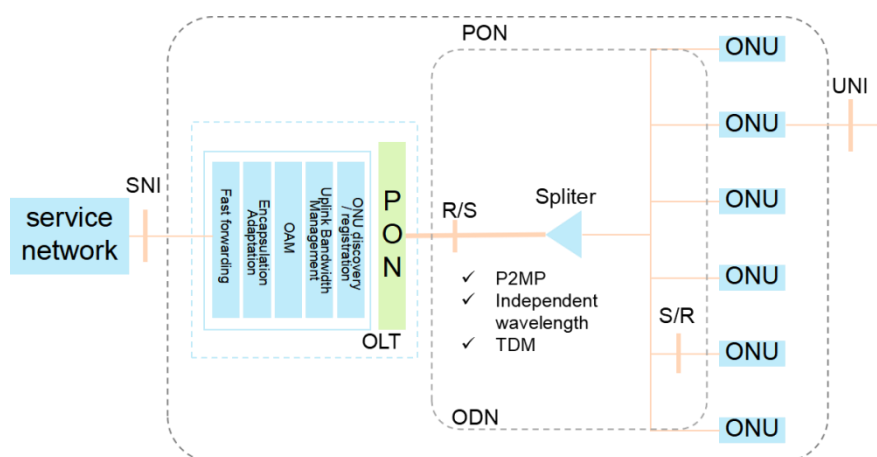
PON

ONU

UNI

ONU

SNI

service network

Fast forwarding

Encapsulation Adaptation

OAM

Uplink Bandwidth Management

ONU discovery / registration

PON

R/S

Spliter

ONU

ONU

✓ P2MP
✓ Independent wavelength
✓ TDM

S/R

ONU

OLT

ODN

ONU